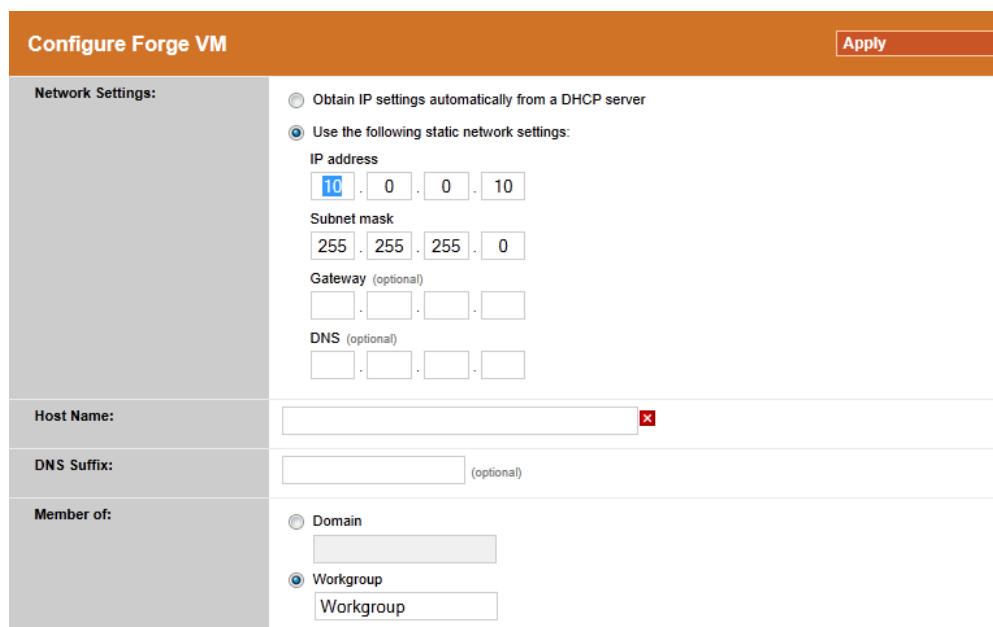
Configure Forge VM

Apply

Network Settings:

Obtain IP settings automatically from a DHCP server

Use the following static network settings:

IP address

10 . 0 . 0 . 10

Subnet mask

255 . 255 . 255 . 0

Gateway (optional)

. . .

DNS (optional)

. . .

Host Name:

DNS Suffix:

(optional)

Member of:

Domain

Workgroup

Workgroup